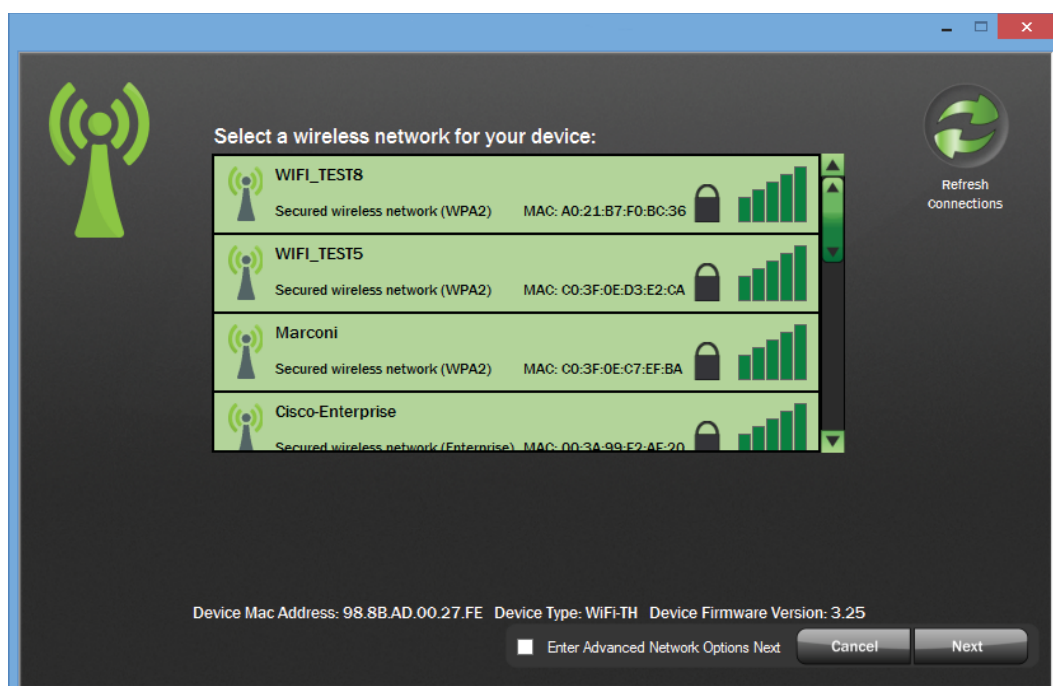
Select a wireless network for your device:

WIFI_TEST8
Secured wireless network (WPA2) MAC: A0:21:B7:F0:BC:36

WIFI_TEST5
Secured wireless network (WPA2) MAC: C0:3F:0E:D3:E2:CA

Marconi
Secured wireless network (WPA2) MAC: C0:3F:0E:C7:EF:BA

Cisco-Enterprise
Secured wireless network (Enterprise) MAC: 00:3A:99:F2:AF:20

Refresh Connections

Device Mac Address: 98.8B.AD.00.27.FE Device Type: WiFi-TH Device Firmware Version: 3.25

Enter Advanced Network Options Next

Cancel

Next